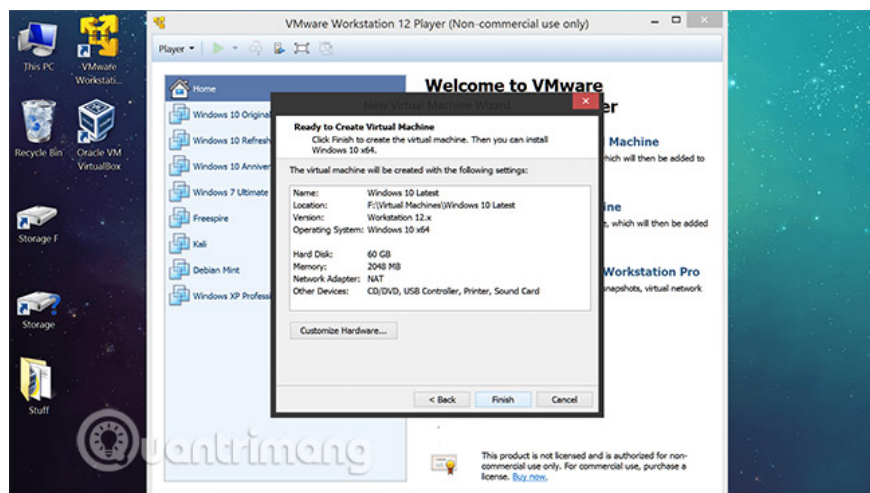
This PC

VMware Workstati...

Recycle Bin

Oracle VM VirtualBox

Storage F

Storage

Stuff

VMware Workstation 12 Player (Non-commercial use only)

Player ▾

Home

Windows 10 Original

Windows 10 Refresh

Windows 10 Anniver

Windows 7 Ultimate

Freespire

Kali

Debian Mint

Windows XP Professi

Welcome to VMware

er

Machine

hich will then be added to

ine

, which will then be added

Workstation Pro

napshots, virtual network

New Virtual Machine Wizard

Ready to Create Virtual Machine

Click Finish to create the virtual machine. Then you can install Windows 10 x64.

The virtual machine will be created with the following settings:

| | |
|---|---|
| Name: | Windows 10 Latest |
| Location: | F:\Virtual Machines\Windows 10 Latest |
| Version: | Workstation 12.x |
| Operating System: | Windows 10 x64 |
| Hard Disk: | 60 GB |
| Memory: | 2048 MB |
| Network Adapter: | NAT |
| Other Devices: | CD/DVD, USB Controller, Printer, Sound Card |

Customize Hardware...

< Back

Finish

Cancel

This product is not licensed and is authorized for non-commercial use only. For commercial use, purchase a license. Buy now.

Quantrimang